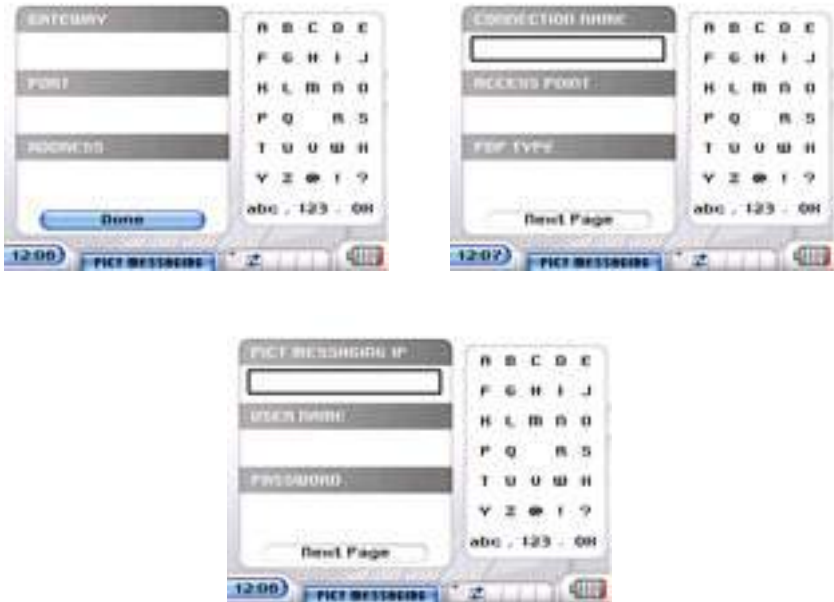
GATEWAY

PORT

ADDRESS

Done

A B C D E
F G H I J
K L M N O
P Q R S
T U V W X
Y Z @ ! ?
abc . 123 . OK

12:06

PICT MESSAGING

CONNECTION NAME

ACCESS POINT

PDP TYPE

Next Page

A B C D E
F G H I J
K L M N O
P Q R S
T U V W X
Y Z @ ! ?
abc . 123 . OK

12:07

PICT MESSAGING

PICT MESSAGING IP

USER NAME

PASSWORD

Next Page

A B C D E
F G H I J
K L M N O
P Q R S
T U V W X
Y Z @ ! ?
abc . 123 . OK

12:08

PICT MESSAGING